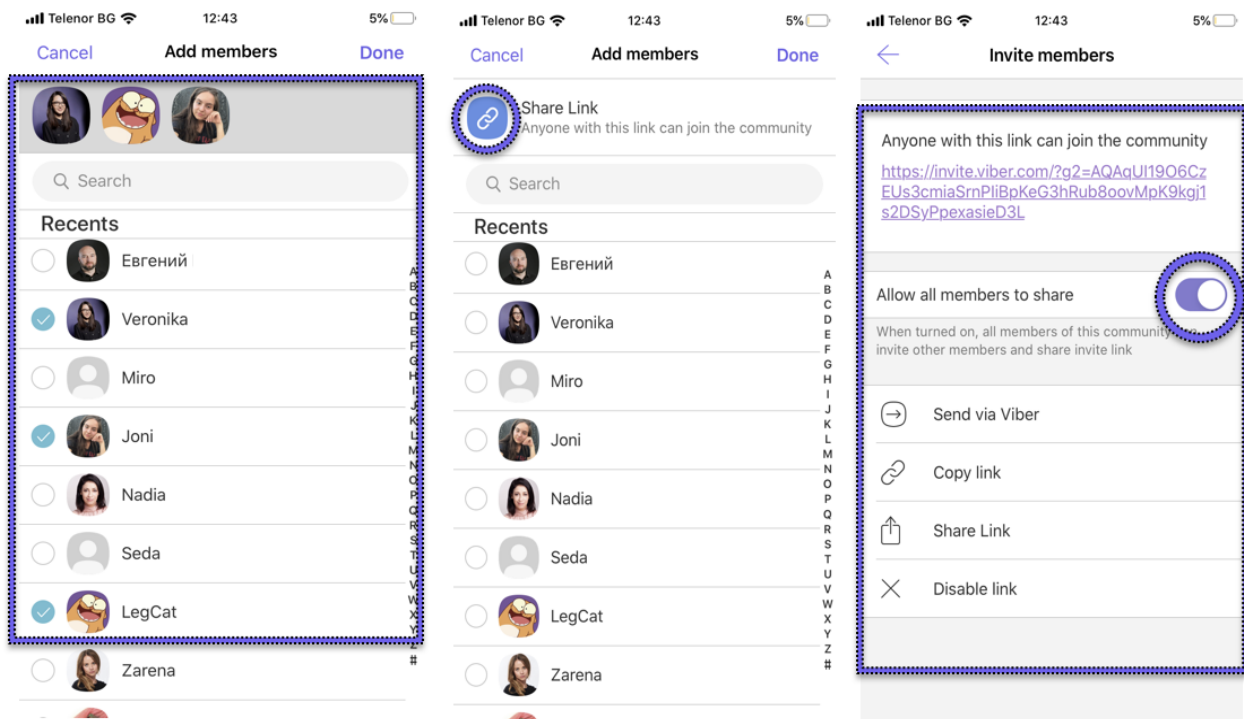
Telenor BG 12:43 5%

Cancel Add members Done

Search

Recents

Евгений

Veronika

Miro

Joni

Nadia

Seda

LegCat

Zarena

A B C D E F G H I J K L M N O P Q R S T U V W X Y Z #

Telenor BG 12:43 5%

Cancel Add members Done

Share Link
Anyone with this link can join the community

Search

Recents

Евгений

Veronika

Miro

Joni

Nadia

Seda

LegCat

Zarena

A B C D E F G H I J K L M N O P Q R S T U V W X Y Z #

Telenor BG 12:43 5%

Invite members

Anyone with this link can join the community

https://invite.viber.com/?g2=AQAqUI19O6CzEUs3cmiaSrnPIiBpKeG3hRub8oovMpK9kgj1s2DSyPpexasieD3L

Allow all members to share

When turned on, all members of this community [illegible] invite other members and share invite link

Send via Viber

Copy link

Share Link

Disable link